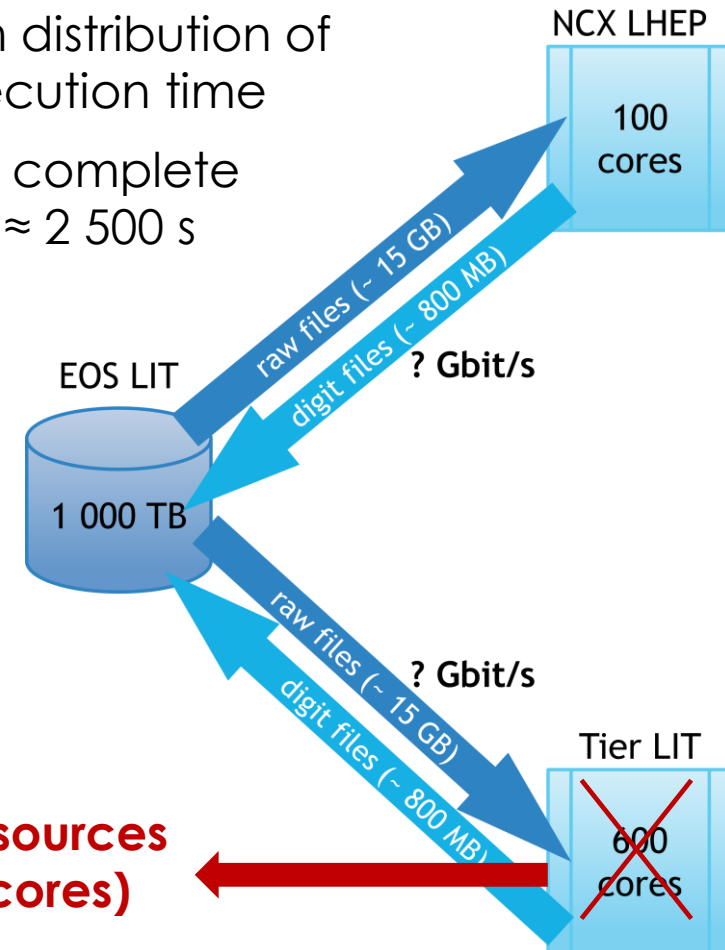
distribution of
ecution time

complete
≈ 2 500 s

NCX LHEP

100
cores

raw files (~ 15 GB)

digit files (~ 800 MB)

? Gbit/s

EOS LIT

1 000 TB

raw files (~ 15 GB)

? Gbit/s

digit files (~ 800 MB)

Tier LIT

600
cores

sources
cores)